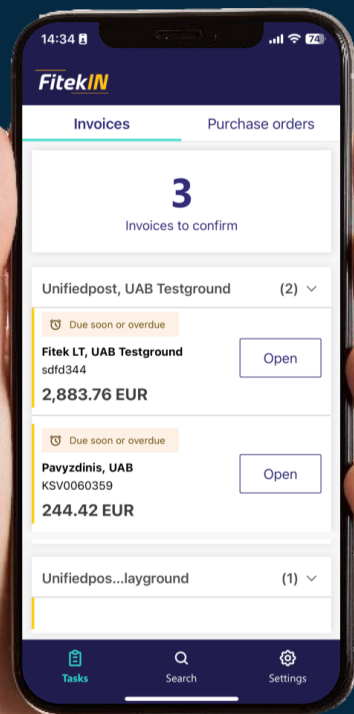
14:34 74

FitekIN

Invoices Purchase orders

3
Invoices to confirm

Unifiedpost, UAB Testground (2)

Due soon or overdue
Fitek LT, UAB Testground
sdfd344
2,883.76 EUR
Open

Due soon or overdue
Pavyzdinis, UAB
KSV0060359
244.42 EUR
Open

Unifiedpos...layground (1)

Tasks Search Settings